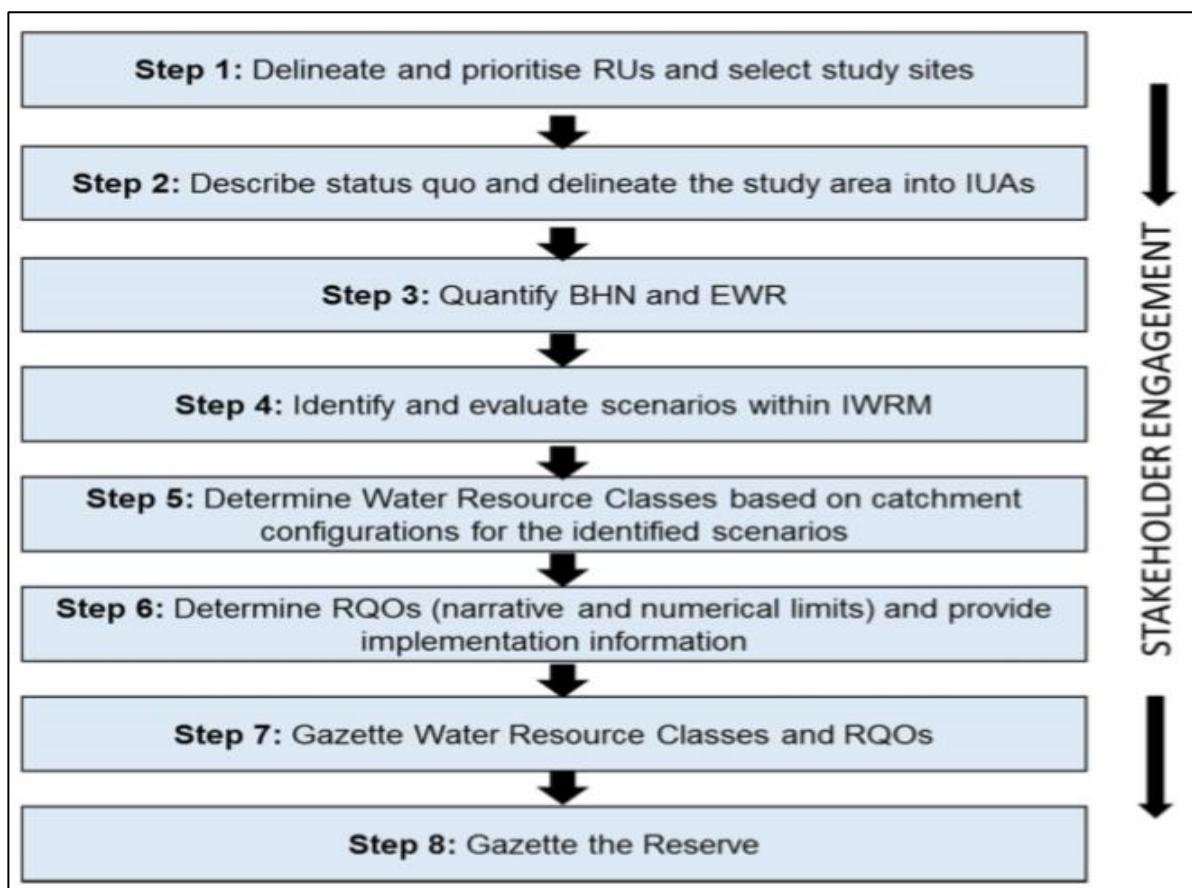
**Step 1:** Delineate and prioritise RUs and select study sites

**Step 2:** Describe status quo and delineate the study area into IUAs

**Step 3:** Quantify BHN and EWR

**Step 4:** Identify and evaluate scenarios within IWRM

**Step 5:** Determine Water Resource Classes based on catchment configurations for the identified scenarios

**Step 6:** Determine RQOs (narrative and numerical limits) and provide implementation information

**Step 7:** Gazette Water Resource Classes and RQOs

**Step 8:** Gazette the Reserve

STAKEHOLDER ENGAGEMENT